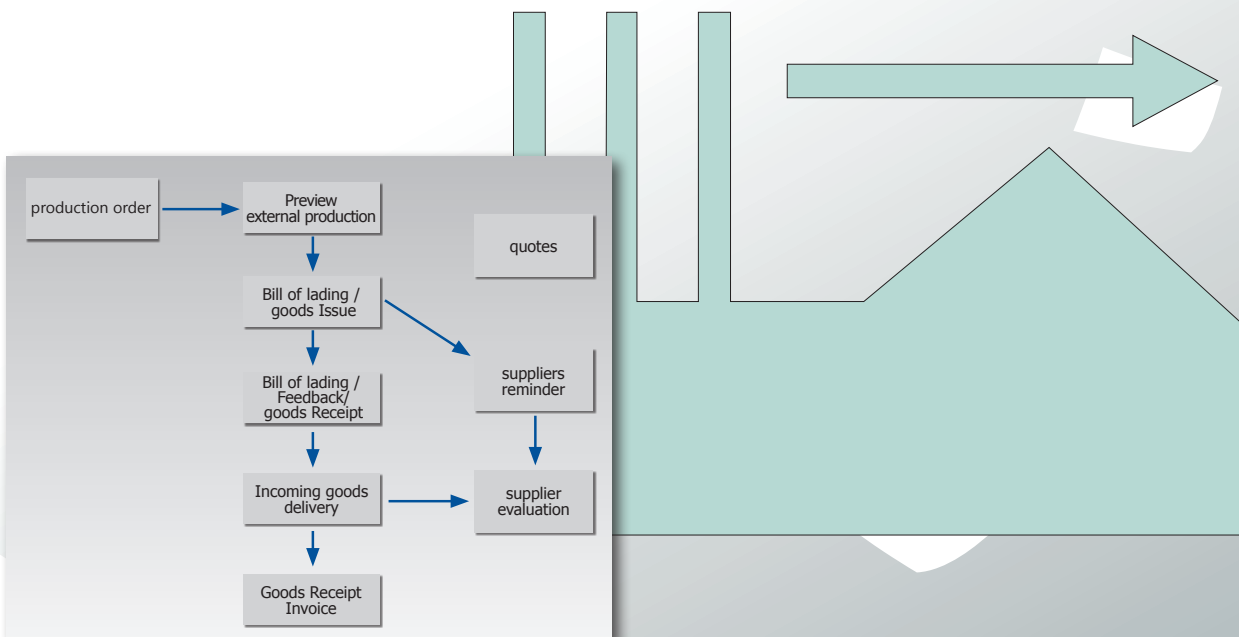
production order

Preview external production

quotes

Bill of lading / goods Issue

suppliers reminder

Bill of lading / Feedback/ goods Receipt

Incoming goods delivery

supplier evaluation

Goods Receipt Invoice